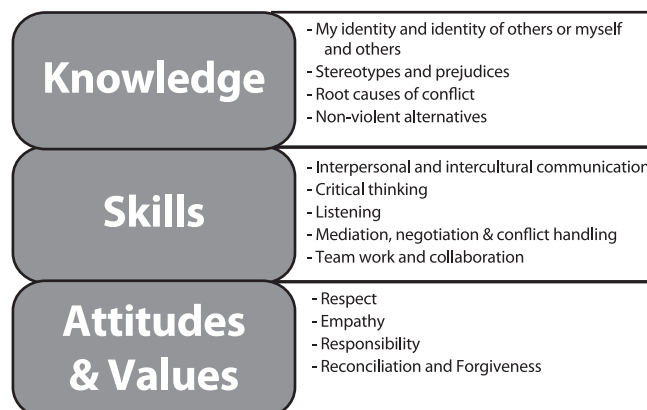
Knowledge

- My identity and identity of others or myself and others
- Stereotypes and prejudices
- Root causes of conflict
- Non-violent alternatives

Skills

- Interpersonal and intercultural communication
- Critical thinking
- Listening
- Mediation, negotiation & conflict handling
- Team work and collaboration

Attitudes & Values

- Respect
- Empathy
- Responsibility
- Reconciliation and Forgiveness